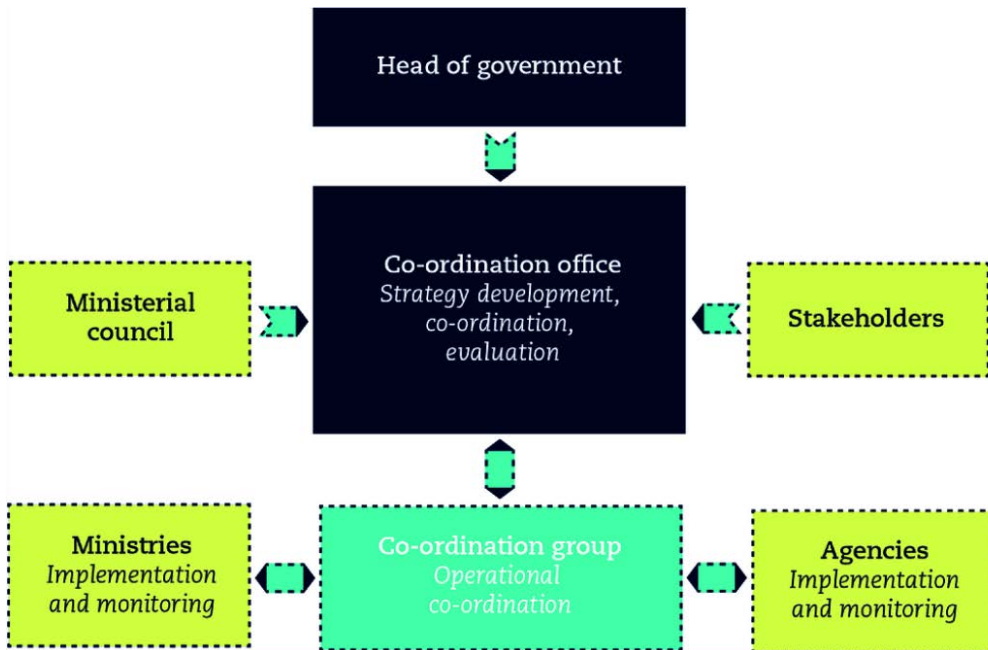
Head of government

Ministerial council

Co-ordination office
Strategy development, co-ordination, evaluation

Stakeholders

Ministries
Implementation and monitoring

Co-ordination group
Operational co-ordination

Agencies
Implementation and monitoring